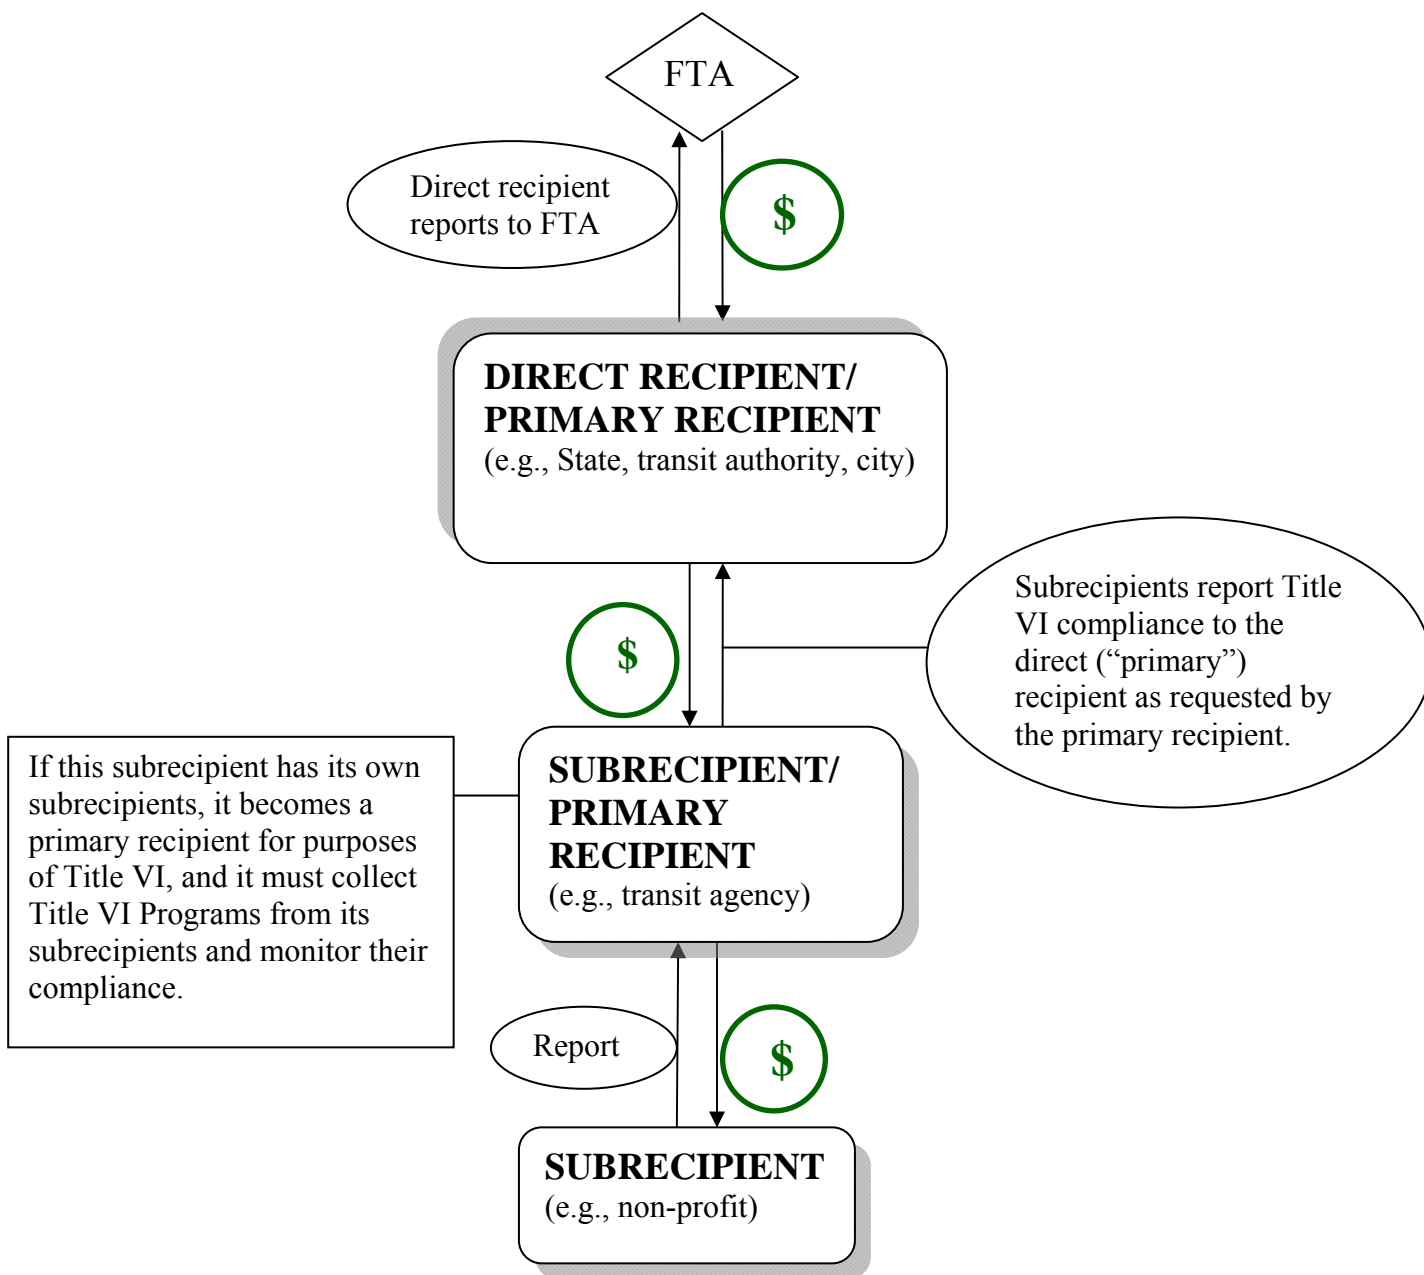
FTA

Direct recipient reports to FTA

$

DIRECT RECIPIENT/ PRIMARY RECIPIENT
(e.g., State, transit authority, city)

$

Subrecipients report Title VI compliance to the direct (“primary”) recipient as requested by the primary recipient.

If this subrecipient has its own subrecipients, it becomes a primary recipient for purposes of Title VI, and it must collect Title VI Programs from its subrecipients and monitor their compliance.

SUBRECIPIENT/ PRIMARY RECIPIENT
(e.g., transit agency)

Report

$

SUBRECIPIENT
(e.g., non-profit)